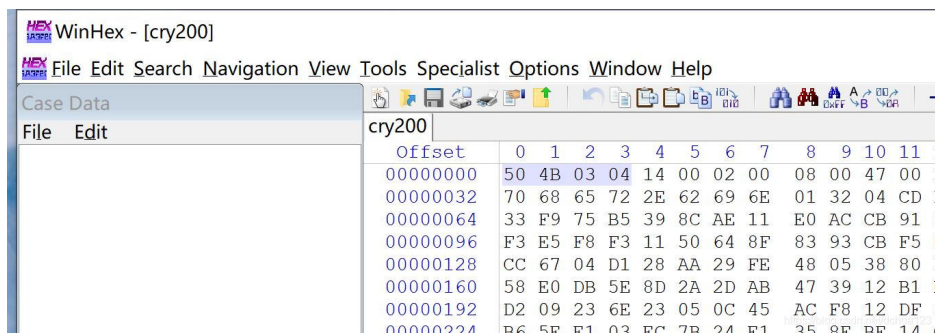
HEX WinHex - [cry200]

HEX File Edit Search Navigation View Tools Specialist Options Window Help

Case Data

File Edit

cry200

| Offset | 0 | 1 | 2 | 3 | 4 | 5 | 6 | 7 | 8 | 9 | 10 | 11 |
|---|---|---|---|---|---|---|---|---|---|---|---|---|
| 00000000 | 50 | 4B | 03 | 04 | 14 | 00 | 02 | 00 | 08 | 00 | 47 | 00 |
| 00000032 | 70 | 68 | 65 | 72 | 2E | 62 | 69 | 6E | 01 | 32 | 04 | CD |
| 00000064 | 33 | F9 | 75 | B5 | 39 | 8C | AE | 11 | E0 | AC | CB | 91 |
| 00000096 | F3 | E5 | F8 | F3 | 11 | 50 | 64 | 8F | 83 | 93 | CB | F5 |
| 00000128 | CC | 67 | 04 | D1 | 28 | AA | 29 | FE | 48 | 05 | 38 | 80 |
| 00000160 | 58 | E0 | DB | 5E | 8D | 2A | 2D | AB | 47 | 39 | 12 | B1 |
| 00000192 | D2 | 09 | 23 | 6E | 23 | 05 | 0C | 45 | AC | F8 | 12 | DF |
| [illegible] | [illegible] | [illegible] | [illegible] | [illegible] | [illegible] | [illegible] | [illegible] | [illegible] | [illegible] | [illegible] | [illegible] | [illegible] |